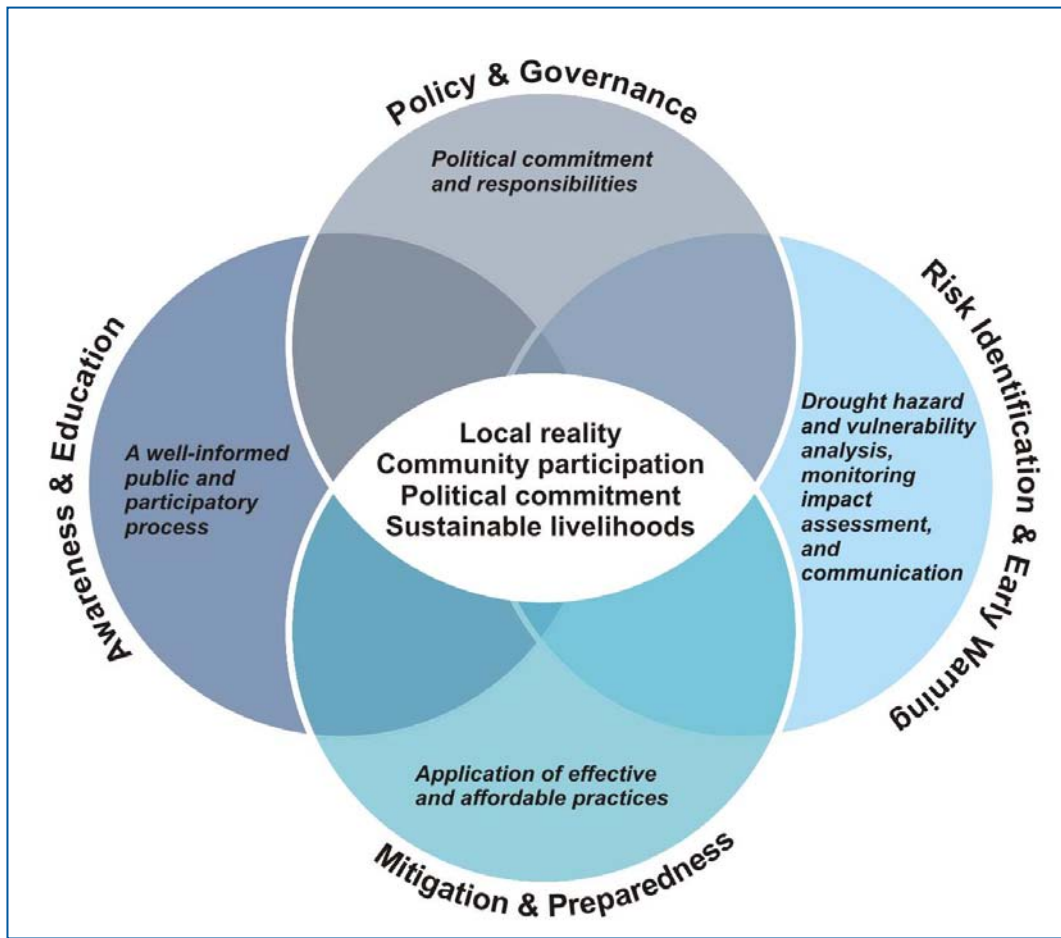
Policy & Governance

Political commitment and responsibilities

Awareness & Education

A well-informed public and participatory process

Local reality
Community participation
Political commitment
Sustainable livelihoods

Risk Identification & Early Warning

Drought hazard and vulnerability analysis, monitoring impact assessment, and communication

Application of effective and affordable practices

Mitigation & Preparedness